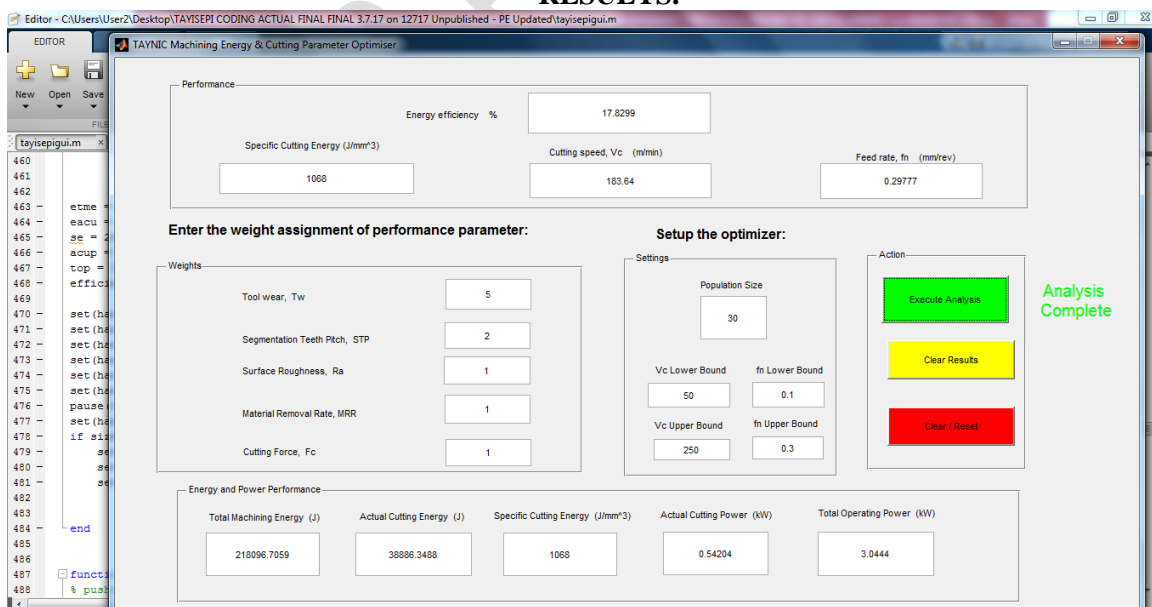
RESULTS:

Editor - C:\Users\User2\Desktop\TAYISEPI CODING ACTUAL FINAL FINAL 3.7.17 on 12717 Unpublished - PE Updated\tayisepigui.m

EDITOR

New Open Save

FILE

tayisepigui.m ×

460
461
462
463 – etme
464 – eacu
465 – se = 
466 – acup
467 – top =
468 – effic
469
470 – set(ha
471 – set(ha
472 – set(ha
473 – set(ha
474 – set(ha
475 – set(ha
476 – pause
477 – set(ha
478 – if si
479 – se
480 – se
481 – se
482
483
484 – end
485
486
487 functi
488 % push

TAYNIC Machining Energy & Cutting Parameter Optimiser

Performance

Energy efficiency % 17.8299

Specific Cutting Energy (J/mm^3) 1068

Cutting speed, Vc (m/min) 183.64

Feed rate, fn (mm/rev) 0.29777

Enter the weight assignment of performance parameter:

Weights

Tool wear, Tw 5

Segmentation Teeth Pitch, STP 2

Surface Roughness, Ra 1

Material Removal Rate, MRR 1

Cutting Force, Fc 1

Setup the optimizer:

Settings

Population Size 30

Vc Lower Bound 50

fn Lower Bound 0.1

Vc Upper Bound 250

fn Upper Bound 0.3

Action

Execute Analysis

Clear Results

Clear / Reset

Analysis Complete

Energy and Power Performance

Total Machining Energy (J) 218096.7059

Actual Cutting Energy (J) 38886.3488

Specific Cutting Energy (J/mm^3) 1068

Actual Cutting Power (kW) 0.54204

Total Operating Power (kW) 3.0444